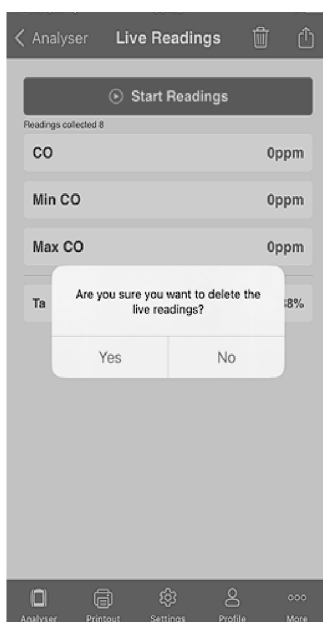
< Analyser Live Readings

Start Readings

Readings collected 8

CO 0ppm

Min CO 0ppm

Max CO 0ppm

Ta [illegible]8%

Are you sure you want to delete the live readings?

Yes No

Analyser Printout Settings Profile More